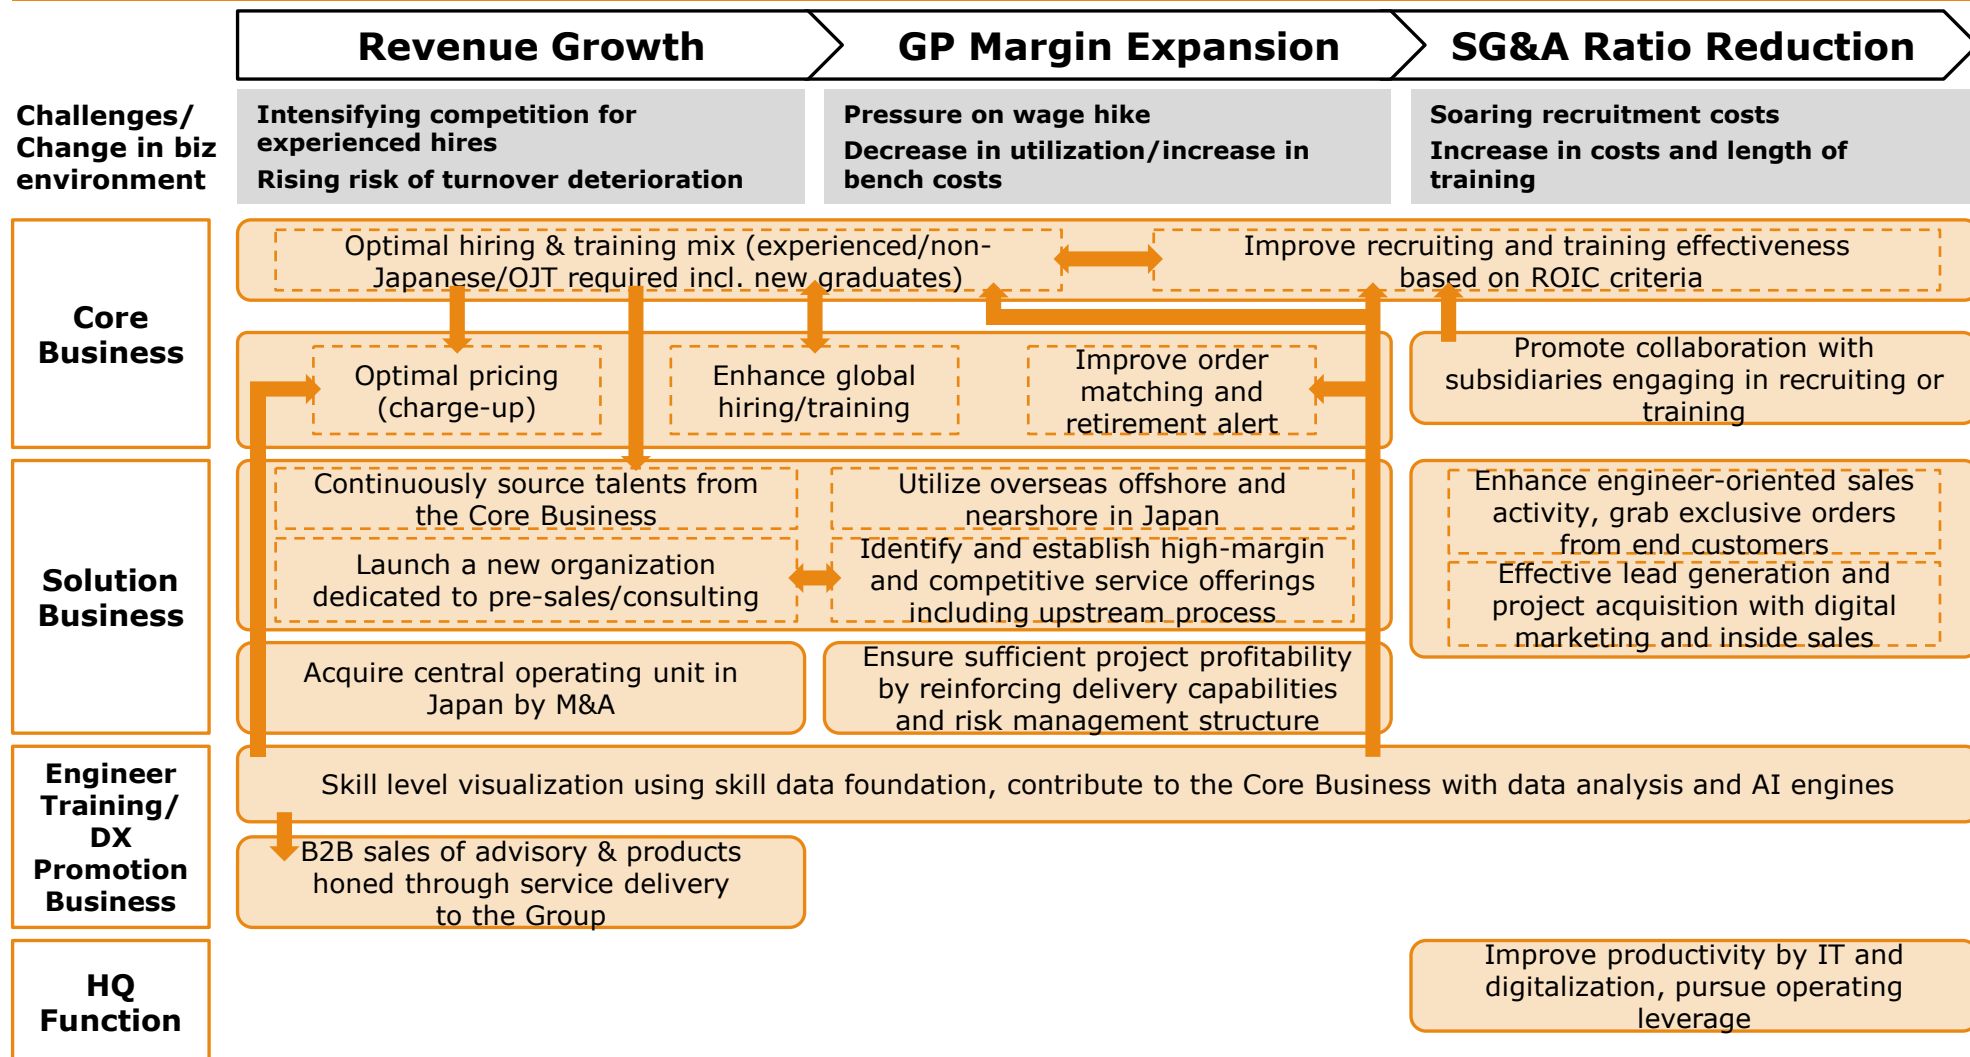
Revenue Growth

GP Margin Expansion

SG&A Ratio Reduction

Challenges/ Change in biz environment

Intensifying competition for experienced hires
Rising risk of turnover deterioration

Pressure on wage hike
Decrease in utilization/increase in bench costs

Soaring recruitment costs
Increase in costs and length of training

Core Business

Optimal hiring & training mix (experienced/non-Japanese/OJT required incl. new graduates)

Improve recruiting and training effectiveness based on ROIC criteria

Optimal pricing (charge-up)

Enhance global hiring/training

Improve order matching and retirement alert

Promote collaboration with subsidiaries engaging in recruiting or training

Solution Business

Continuously source talents from the Core Business

Utilize overseas offshore and nearshore in Japan

Launch a new organization dedicated to pre-sales/consulting

Identify and establish high-margin and competitive service offerings including upstream process

Enhance engineer-oriented sales activity, grab exclusive orders from end customers

Effective lead generation and project acquisition with digital marketing and inside sales

Acquire central operating unit in Japan by M&A

Ensure sufficient project profitability by reinforcing delivery capabilities and risk management structure

Engineer Training/ DX Promotion Business

Skill level visualization using skill data foundation, contribute to the Core Business with data analysis and AI engines

B2B sales of advisory & products honed through service delivery to the Group

HQ Function

Improve productivity by IT and digitalization, pursue operating leverage